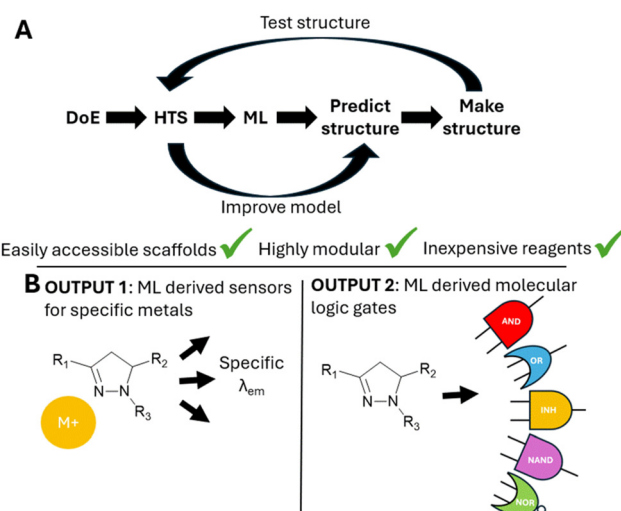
A

Test structure

DoE HTS ML Predict structure Make structure

Improve model

Easily accessible scaffolds Highly modular Inexpensive reagents

B OUTPUT 1: ML derived sensors for specific metals

$R_1$ $R_2$ N N $R_3$

M+

Specific $\lambda_{em}$

OUTPUT 2: ML derived molecular logic gates

$R_1$ $R_2$ N N $R_3$

AND

OR

INH

NAND

NOR